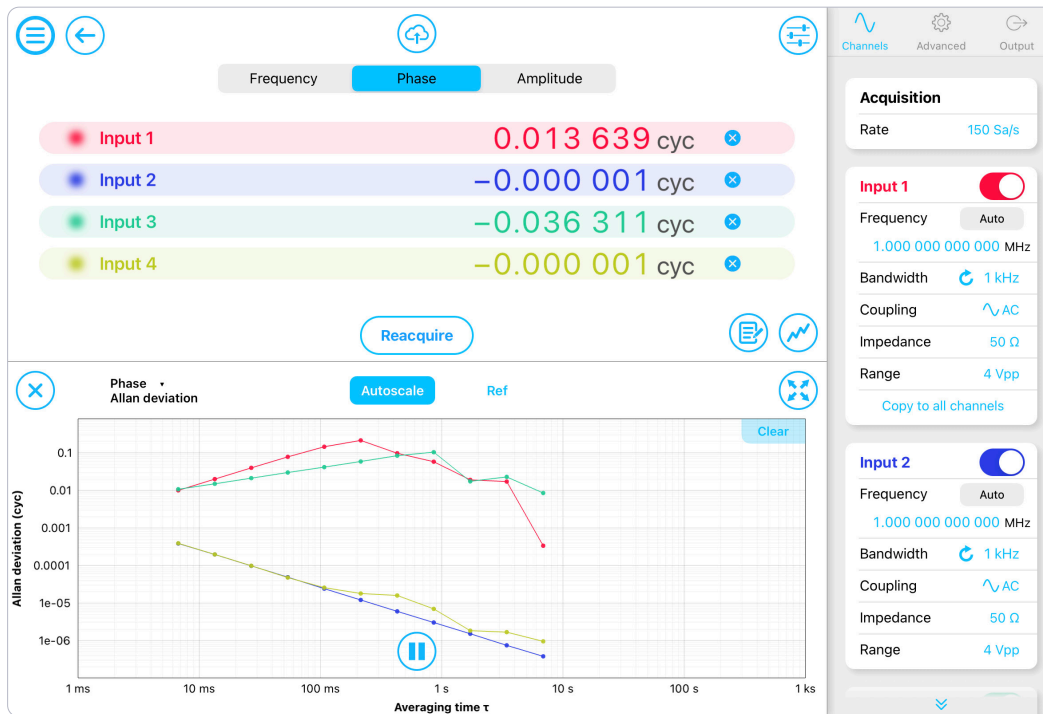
Frequency Phase Amplitude

Input 1 0.013 639 cyc
Input 2 −0.000 001 cyc
Input 3 −0.036 311 cyc
Input 4 −0.000 001 cyc

Reacquire

Phase
Allan deviation

Autoscale

Ref

Clear

Allan deviation (cyc)

0.1
0.01
0.001
0.0001
1e-05
1e-06

1 ms
10 ms
100 ms
1 s
10 s
100 s
1 ks

Averaging time τ

Channels Advanced Output

Acquisition
Rate 150 Sa/s

Input 1
Frequency Auto
1.000 000 000 000 MHz
Bandwidth 1 kHz
Coupling AC
Impedance 50 Ω
Range 4 Vpp
Copy to all channels

Input 2
Frequency Auto
1.000 000 000 000 MHz
Bandwidth 1 kHz
Coupling AC
Impedance 50 Ω
Range 4 Vpp